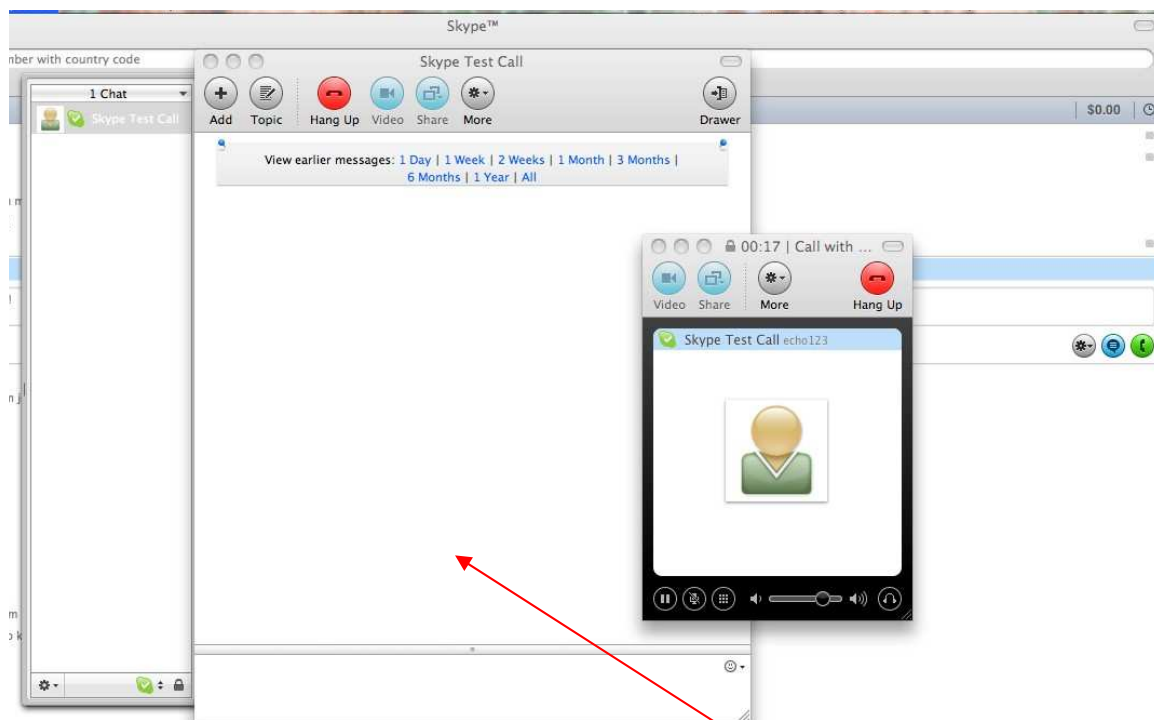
Skype™

nber with country code

1 Chat

Skype Test Call

Skype Test Call

Add Topic Hang Up Video Share More Drawer

View earlier messages: 1 Day | 1 Week | 2 Weeks | 1 Month | 3 Months | 6 Months | 1 Year | All

$0.00

00:17 | Call with ...

Video Share More Hang Up

Skype Test Call echo123